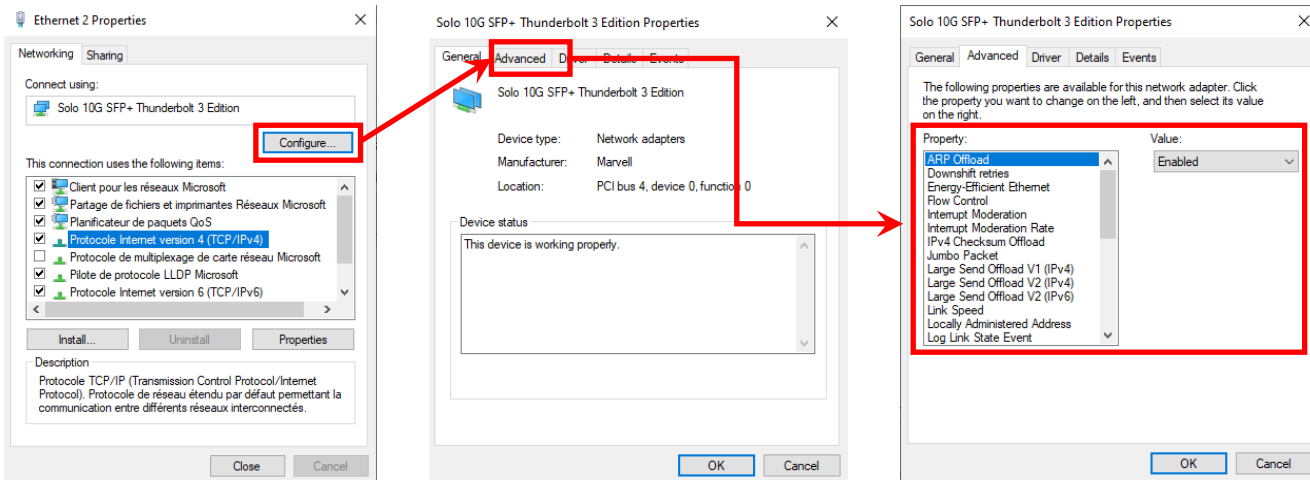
Ethernet 2 Properties

Networking Sharing

Connect using:

Solo 10G SFP+ Thunderbolt 3 Edition

Configure...

This connection uses the following items:

Client pour les réseaux Microsoft
Partage de fichiers et imprimantes Réseaux Microsoft
Planificateur de paquets QoS
Protocole Internet version 4 (TCP/IPv4)
Protocole de multiplexage de carte réseau Microsoft
Pilote de protocole LLDP Microsoft
Protocole Internet version 6 (TCP/IPv6)

Install... Uninstall Properties

Description

Protocole TCP/IP (Transmission Control Protocol/Internet Protocol). Protocole de réseau étendu par défaut permettant la communication entre différents réseaux interconnectés.

Close Cancel

Solo 10G SFP+ Thunderbolt 3 Edition Properties

General Advanced Driver Details Events

Solo 10G SFP+ Thunderbolt 3 Edition

Device type: Network adapters
Manufacturer: Marvell
Location: PCI bus 4, device 0, function 0

Device status

This device is working properly.

OK Cancel

Solo 10G SFP+ Thunderbolt 3 Edition Properties

General Advanced Driver Details Events

The following properties are available for this network adapter. Click the property you want to change on the left, and then select its value on the right.

Property:

ARP Offload
Downshift retries
Energy-Efficient Ethernet
Flow Control
Interrupt Moderation
Interrupt Moderation Rate
IPv4 Checksum Offload
Jumbo Packet
Large Send Offload V1 (IPv4)
Large Send Offload V2 (IPv4)
Large Send Offload V2 (IPv6)
Link Speed
Locally Administered Address
Log Link State Event

Value:

Enabled

OK Cancel